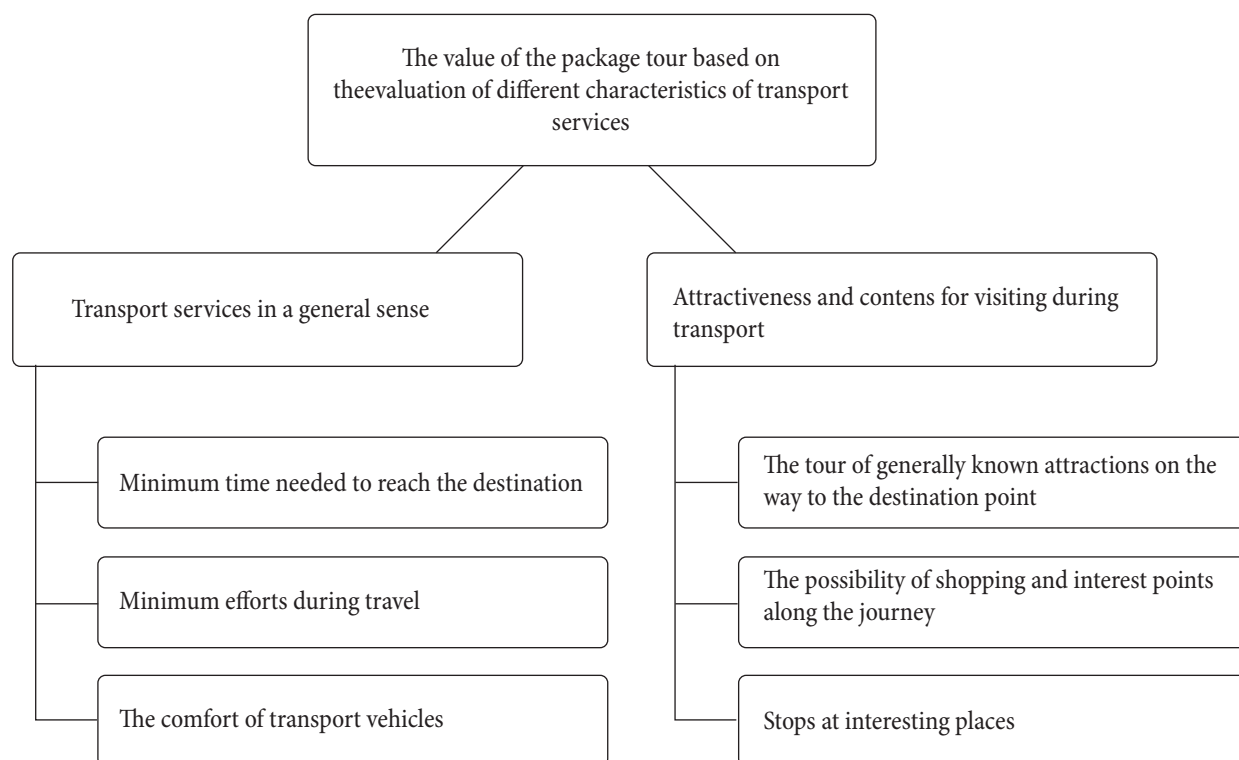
The value of the package tour based on theevaluation of different characteristics of transport services

Transport services in a general sense

Minimum time needed to reach the destination

Minimum efforts during travel

The comfort of transport vehicles

Attractiveness and contens for visiting during transport

The tour of generally known attractions on the way to the destination point

The possibility of shopping and interest points along the journey

Stops at interesting places